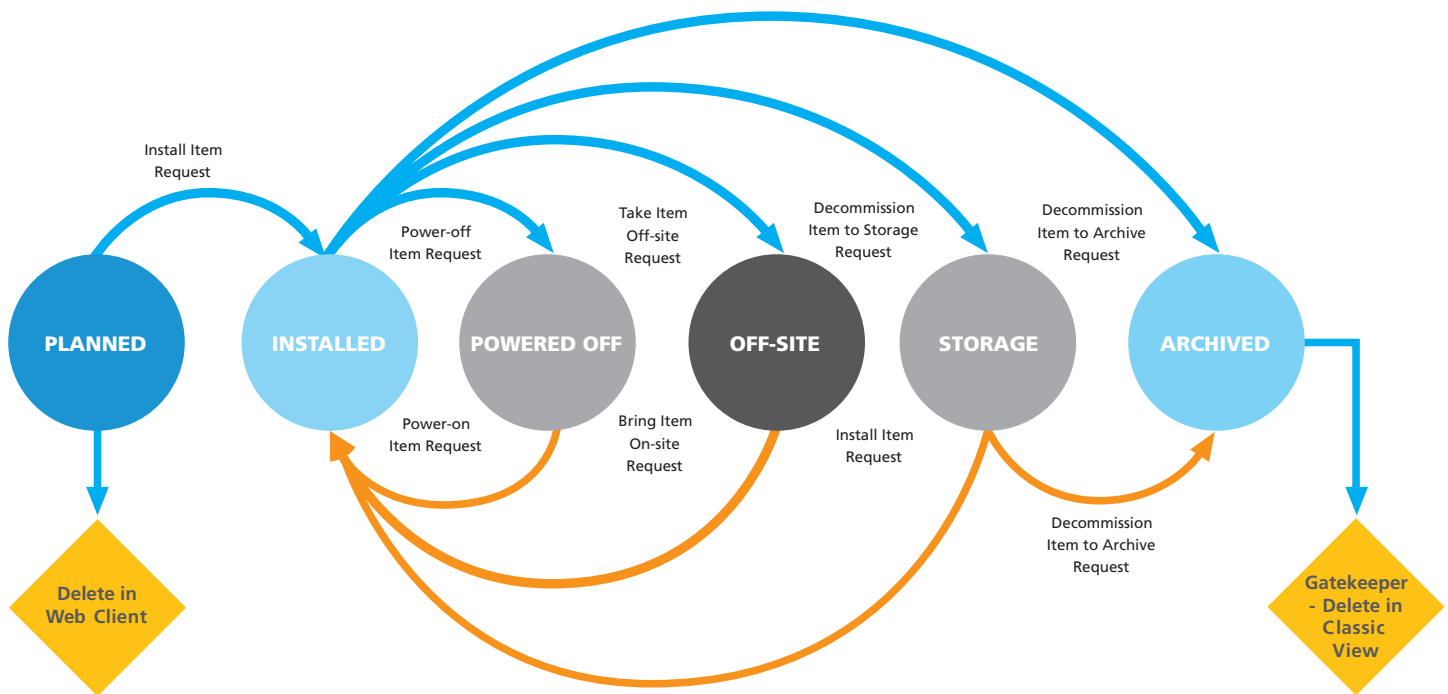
Install Item Request

Power-off Item Request

Take Item Off-site Request

Decommission Item to Storage Request

Decommission Item to Archive Request

PLANNED

INSTALLED

POWERED OFF

OFF-SITE

STORAGE

ARCHIVED

Power-on Item Request

Bring Item On-site Request

Install Item Request

Decommission Item to Archive Request

Delete in Web Client

Gatekeeper - Delete in Classic View